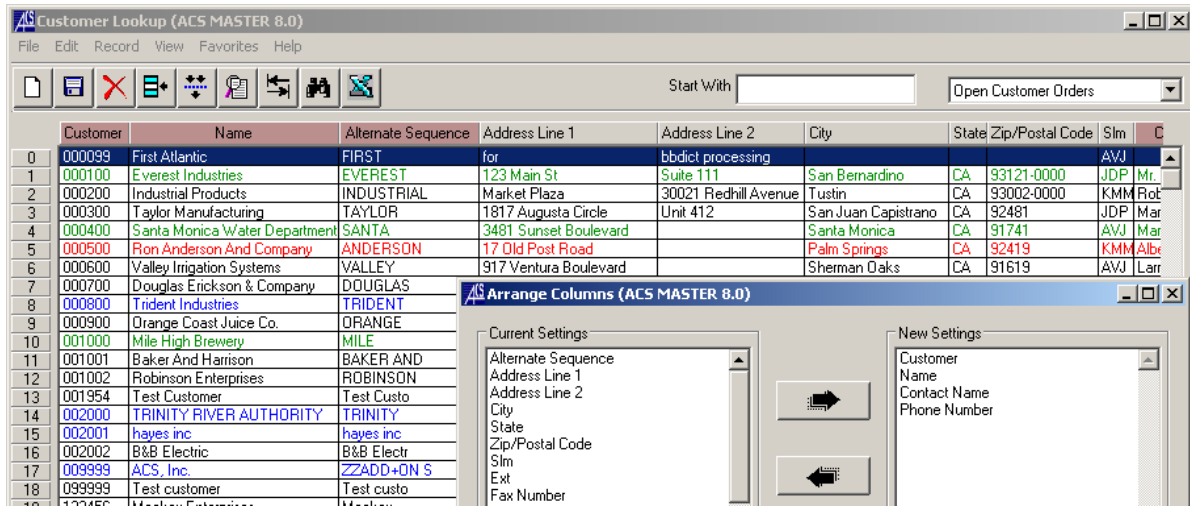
Customer Lookup (ACS MASTER 8.0)

File Edit Record View Favorites Help

Start With

Open Customer Orders

| | Customer | Name | Alternate Sequence | Address Line 1 | Address Line 2 | City | State | Zip/Postal Code | Slm | C |
|---|---|---|---|---|---|---|---|---|---|---|
| 0 | 000099 | First Atlantic | FIRST | for | bbdict processing | | | | AVJ | |
| 1 | 000100 | Everest Industries | EVEREST | 123 Main St | Suite 111 | San Bernardino | CA | 93121-0000 | JDP | Mr. |
| 2 | 000200 | Industrial Products | INDUSTRIAL | Market Plaza | 30021 Redhill Avenue | Tustin | CA | 93002-0000 | KMM | Rob |
| 3 | 000300 | Taylor Manufacturing | TAYLOR | 1817 Augusta Circle | Unit 412 | San Juan Capistrano | CA | 92481 | JDP | Mar |
| 4 | 000400 | Santa Monica Water Department | SANTA | 3481 Sunset Boulevard | | Santa Monica | CA | 91741 | AVJ | Mar |
| 5 | 000500 | Ron Anderson And Company | ANDERSON | 17 Old Post Road | | Palm Springs | CA | 92419 | KMM | Albe |
| 6 | 000600 | Valley Irrigation Systems | VALLEY | 917 Ventura Boulevard | | Sherman Oaks | CA | 91619 | AVJ | Larr |
| 7 | 000700 | Douglas Erickson & Company | DOUGLAS | | | | | | | |
| 8 | 000800 | Trident Industries | TRIDENT | | | | | | | |
| 9 | 000900 | Orange Coast Juice Co. | ORANGE | | | | | | | |
| 10 | 001000 | Mile High Brewery | MILE | | | | | | | |
| 11 | 001001 | Baker And Harrison | BAKER AND | | | | | | | |
| 12 | 001002 | Robinson Enterprises | ROBINSON | | | | | | | |
| 13 | 001954 | Test Customer | Test Custo | | | | | | | |
| 14 | 002000 | TRINITY RIVER AUTHORITY | TRINITY | | | | | | | |
| 15 | 002001 | hayes inc | hayes inc | | | | | | | |
| 16 | 002002 | B&B Electric | B&B Electr | | | | | | | |
| 17 | 009999 | ACS, Inc. | ZZADD+ON S | | | | | | | |
| 18 | 099999 | Test customer | Test custo | | | | | | | |

Arrange Columns (ACS MASTER 8.0)

Current Settings
Alternate Sequence
Address Line 1
Address Line 2
City
State
Zip/Postal Code
Slm
Ext
Fax Number

New Settings
Customer
Name
Contact Name
Phone Number